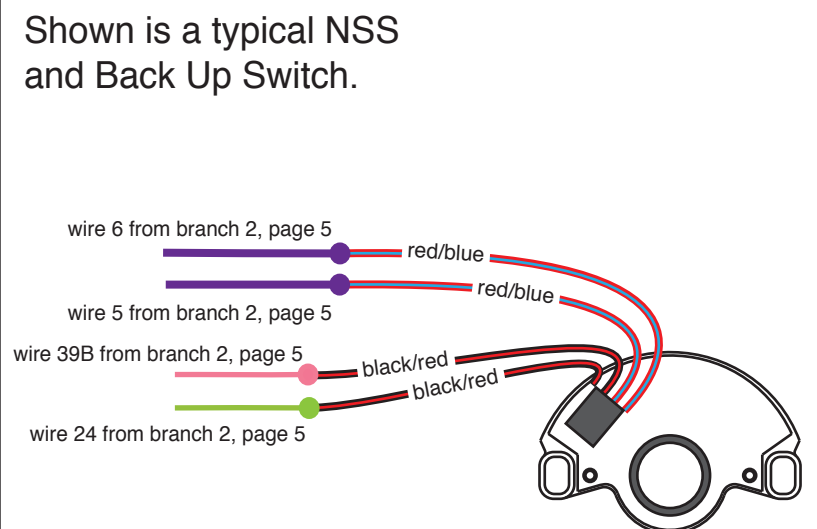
Shown is a typical NSS and Back Up Switch.

wire 6 from branch 2, page 5

red/blue

red/blue

wire 5 from branch 2, page 5

wire 39B from branch 2, page 5

black/red

black/red

wire 24 from branch 2, page 5